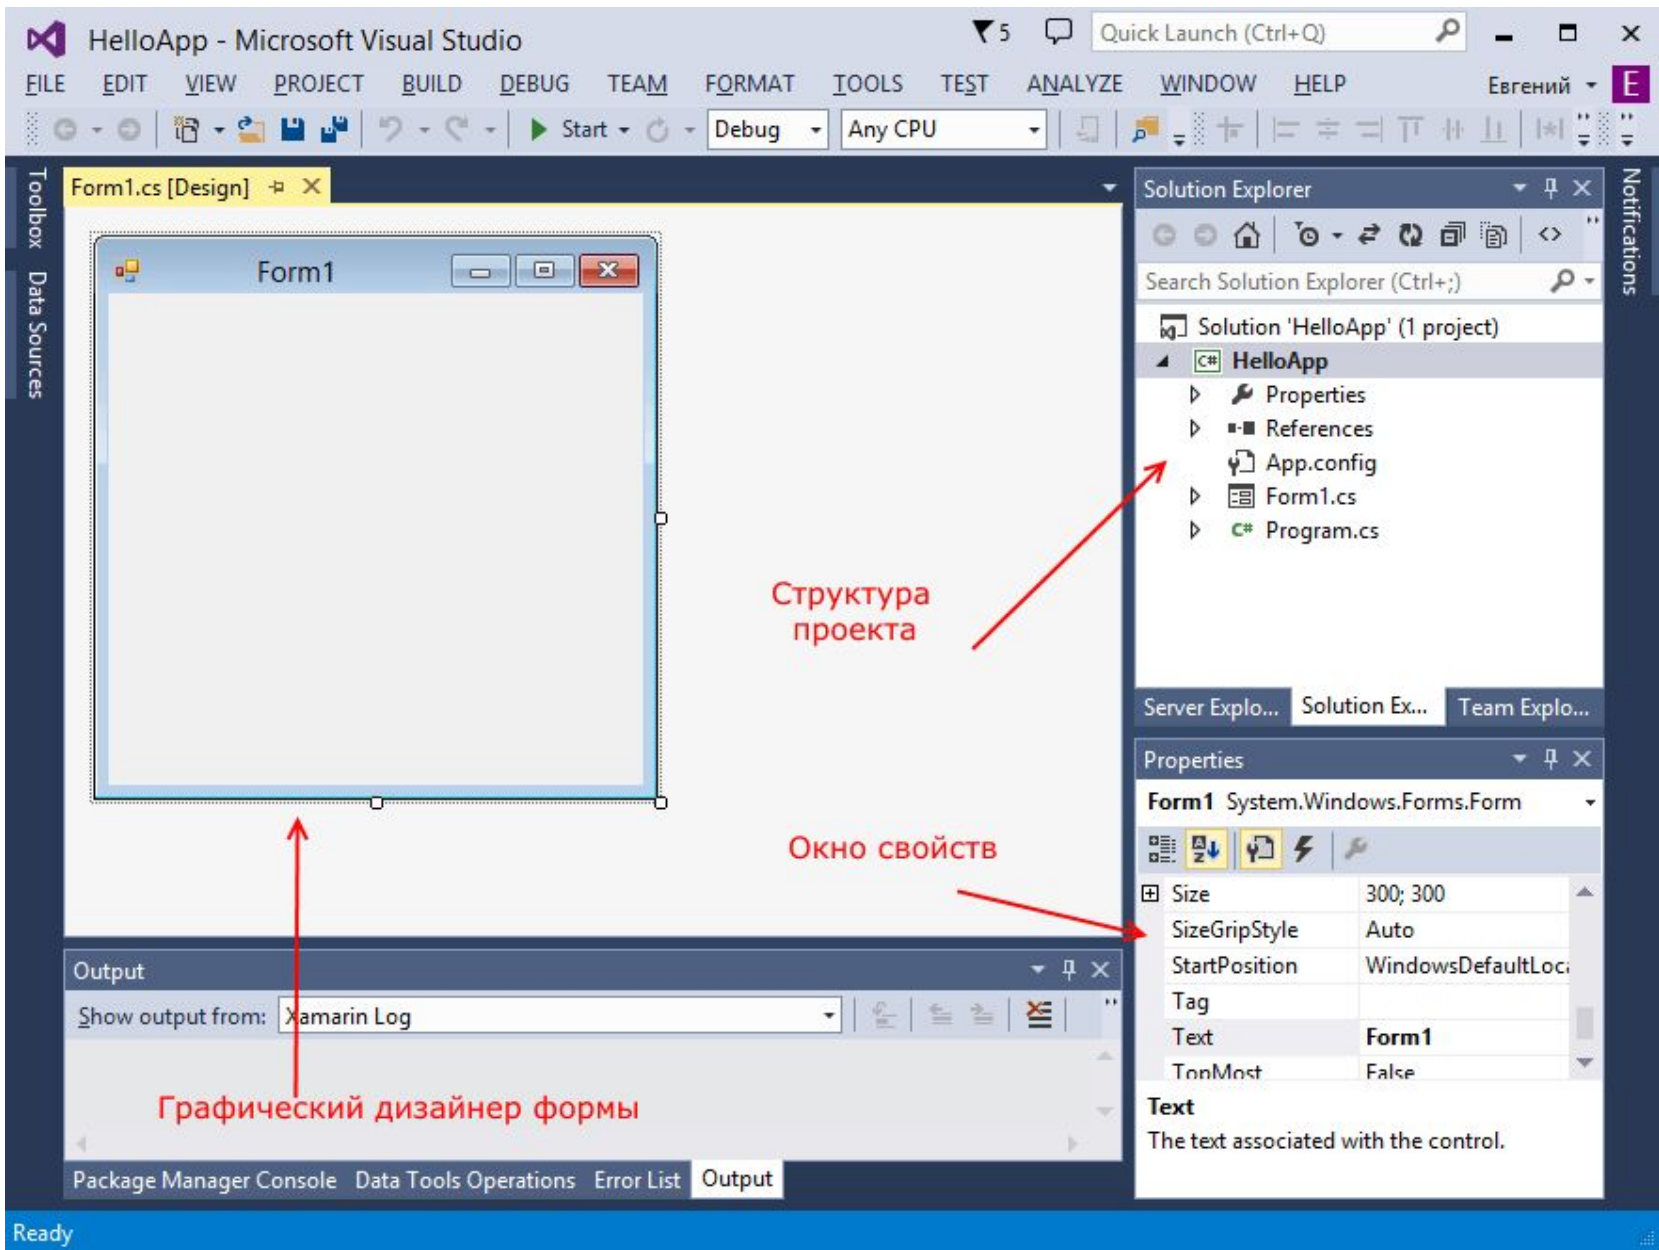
HelloApp - Microsoft Visual Studio
5
Quick Launch (Ctrl+Q)
FILE EDIT VIEW PROJECT BUILD DEBUG TEAM FORMAT TOOLS TEST ANALYZE WINDOW HELP
Евгений E
Start Debug Any CPU
Toolbox Data Sources
Form1.cs [Design]
Form1
Структура проекта
Окно свойств
Графический дизайнер формы
Solution Explorer
Search Solution Explorer (Ctrl+;)
Solution 'HelloApp' (1 project)
HelloApp
Properties
References
App.config
Form1.cs
Program.cs
Server Explo... Solution Ex... Team Explo...
Properties
Form1 System.Windows.Forms.Form

| | |
|---|---|
| Size | 300; 300 |
| SizeGripStyle | Auto |
| StartPosition | WindowsDefaultLoc |
| Tag | |
| Text | Form1 |
| TopMost | False |

Text
The text associated with the control.
Notifications
Output
Show output from: Xamarin Log
Package Manager Console Data Tools Operations Error List Output
Ready